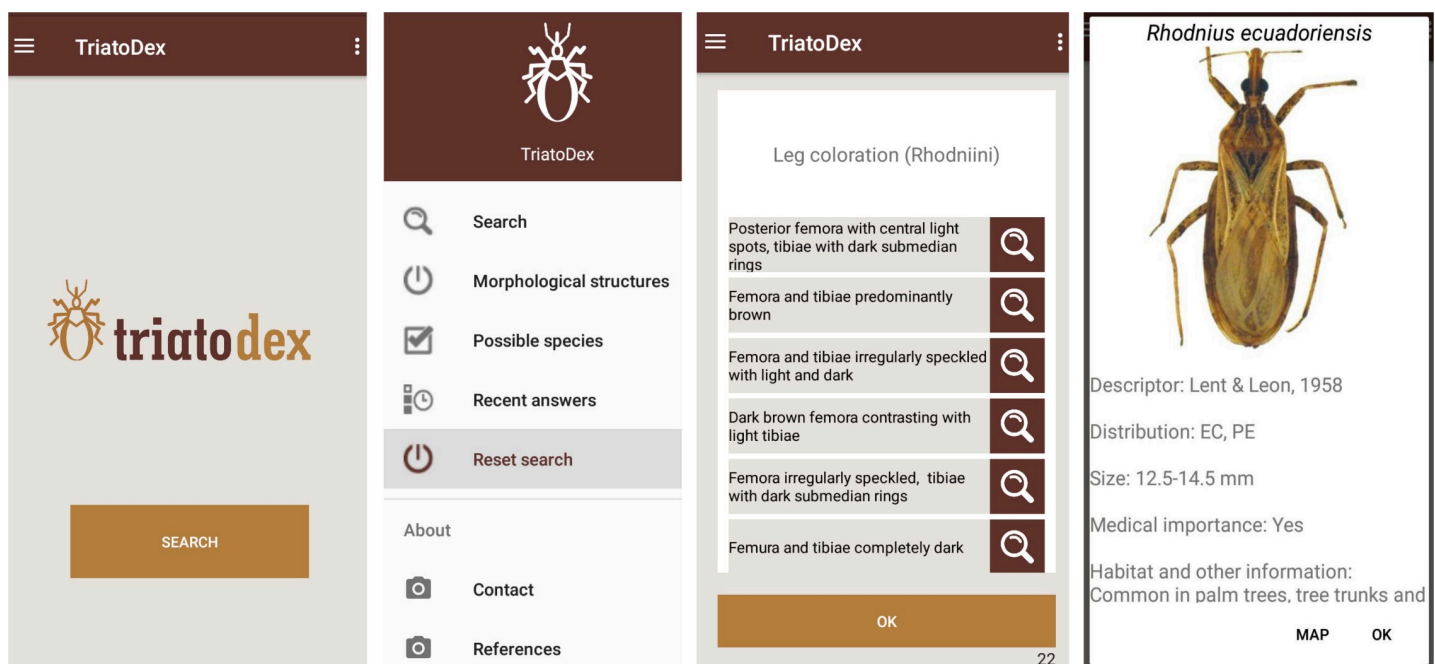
TriatoDex

triatodex

SEARCH

TriatoDex

Search

Morphological structures

Possible species

Recent answers

Reset search

About

Contact

References

TriatoDex

Leg coloration (Rhodniini)

Posterior femora with central light spots, tibiae with dark submedian rings

Femora and tibiae predominantly brown

Femora and tibiae irregularly speckled with light and dark

Dark brown femora contrasting with light tibiae

Femora irregularly speckled, tibiae with dark submedian rings

Femura and tibiae completely dark

OK

22

*Rhodnius ecuadoriensis*

Descriptor: Lent & Leon, 1958

Distribution: EC, PE

Size: 12.5-14.5 mm

Medical importance: Yes

Habitat and other information: Common in palm trees, tree trunks and

MAP OK